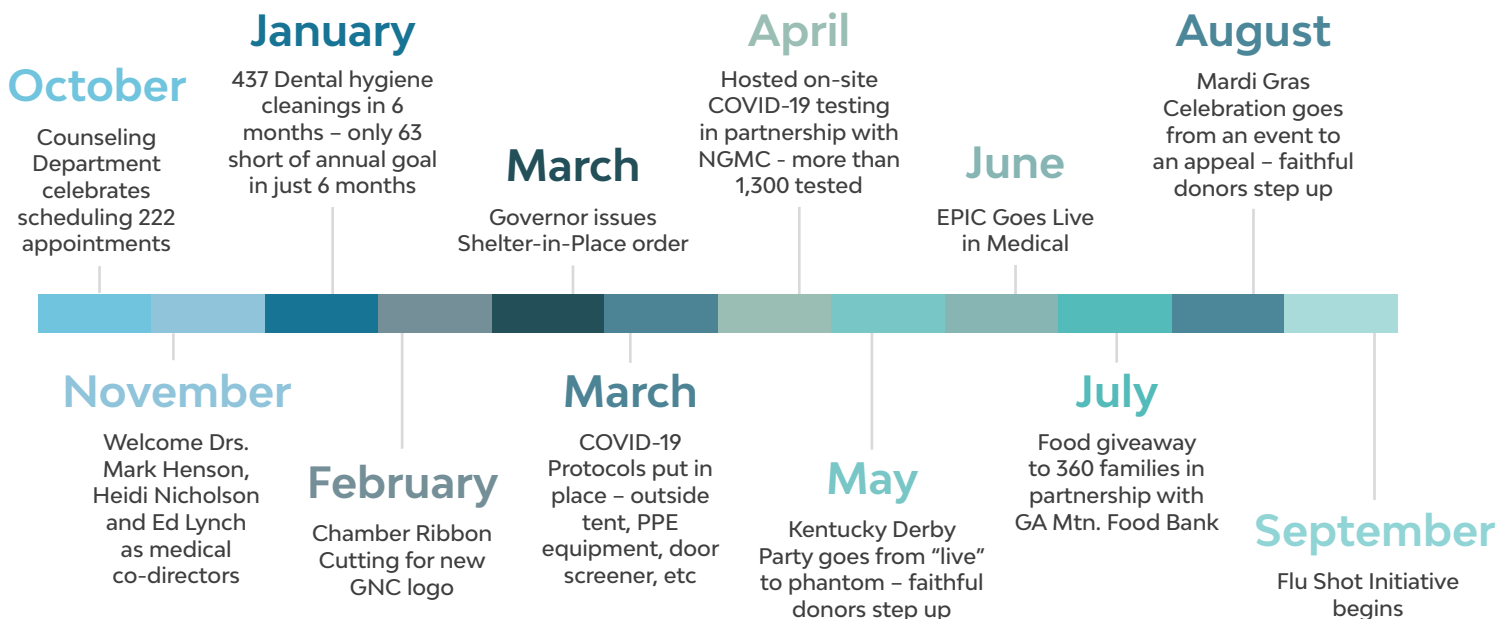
October
Counseling Department celebrates scheduling 222 appointments

January
437 Dental hygiene cleanings in 6 months – only 63 short of annual goal in just 6 months

March
Governor issues Shelter-in-Place order

April
Hosted on-site COVID-19 testing in partnership with NGMC - more than 1,300 tested

June
EPIC Goes Live in Medical

August
Mardi Gras Celebration goes from an event to an appeal – faithful donors step up

November
Welcome Drs. Mark Henson, Heidi Nicholson and Ed Lynch as medical co-directors

February
Chamber Ribbon Cutting for new GNC logo

March
COVID-19 Protocols put in place – outside tent, PPE equipment, door screener, etc

May
Kentucky Derby Party goes from “live” to phantom – faithful donors step up

July
Food giveaway to 360 families in partnership with GA Mtn. Food Bank

September
Flu Shot Initiative begins